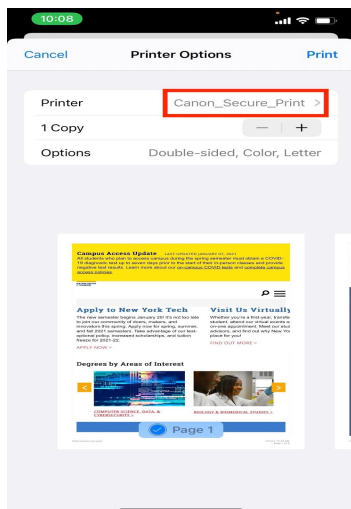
10:08

Cancel Printer Options Print

Printer Canon_Secure_Print >

1 Copy — +

Options Double-sided, Color, Letter

Campus Access Update

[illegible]

Apply to New York Tech

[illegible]

APPLY NOW >

Visit Us Virtually

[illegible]

FIND OUT MORE >

Degrees by Areas of Interest

COMPUTER SCIENCE, DATA, & CYBERSECURITY >

BIOLOGY & BIOMEDICAL STUDIES >

Page 1